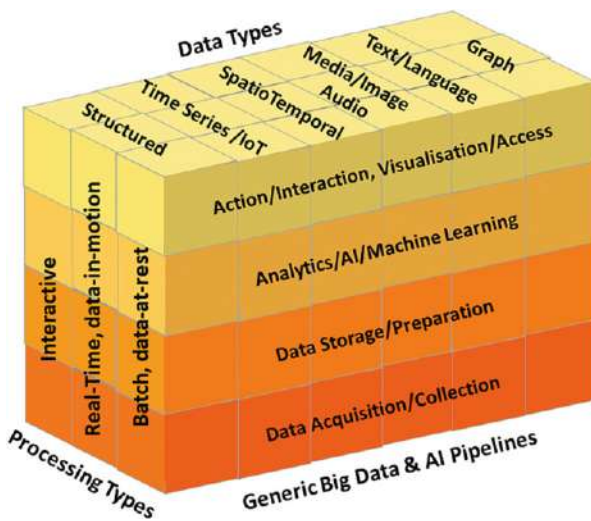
Data Types

Structured

Time Series /IoT

SpatioTemporal

Media/Image Audio

Text/Language

Graph

Action/Interaction, Visualisation/Access

Analytics/AI/Machine Learning

Data Storage/Preparation

Data Acquisition/Collection

Interactive

Real-Time, data-in-motion

Batch, data-at-rest

Processing Types

Generic Big Data & AI Pipelines